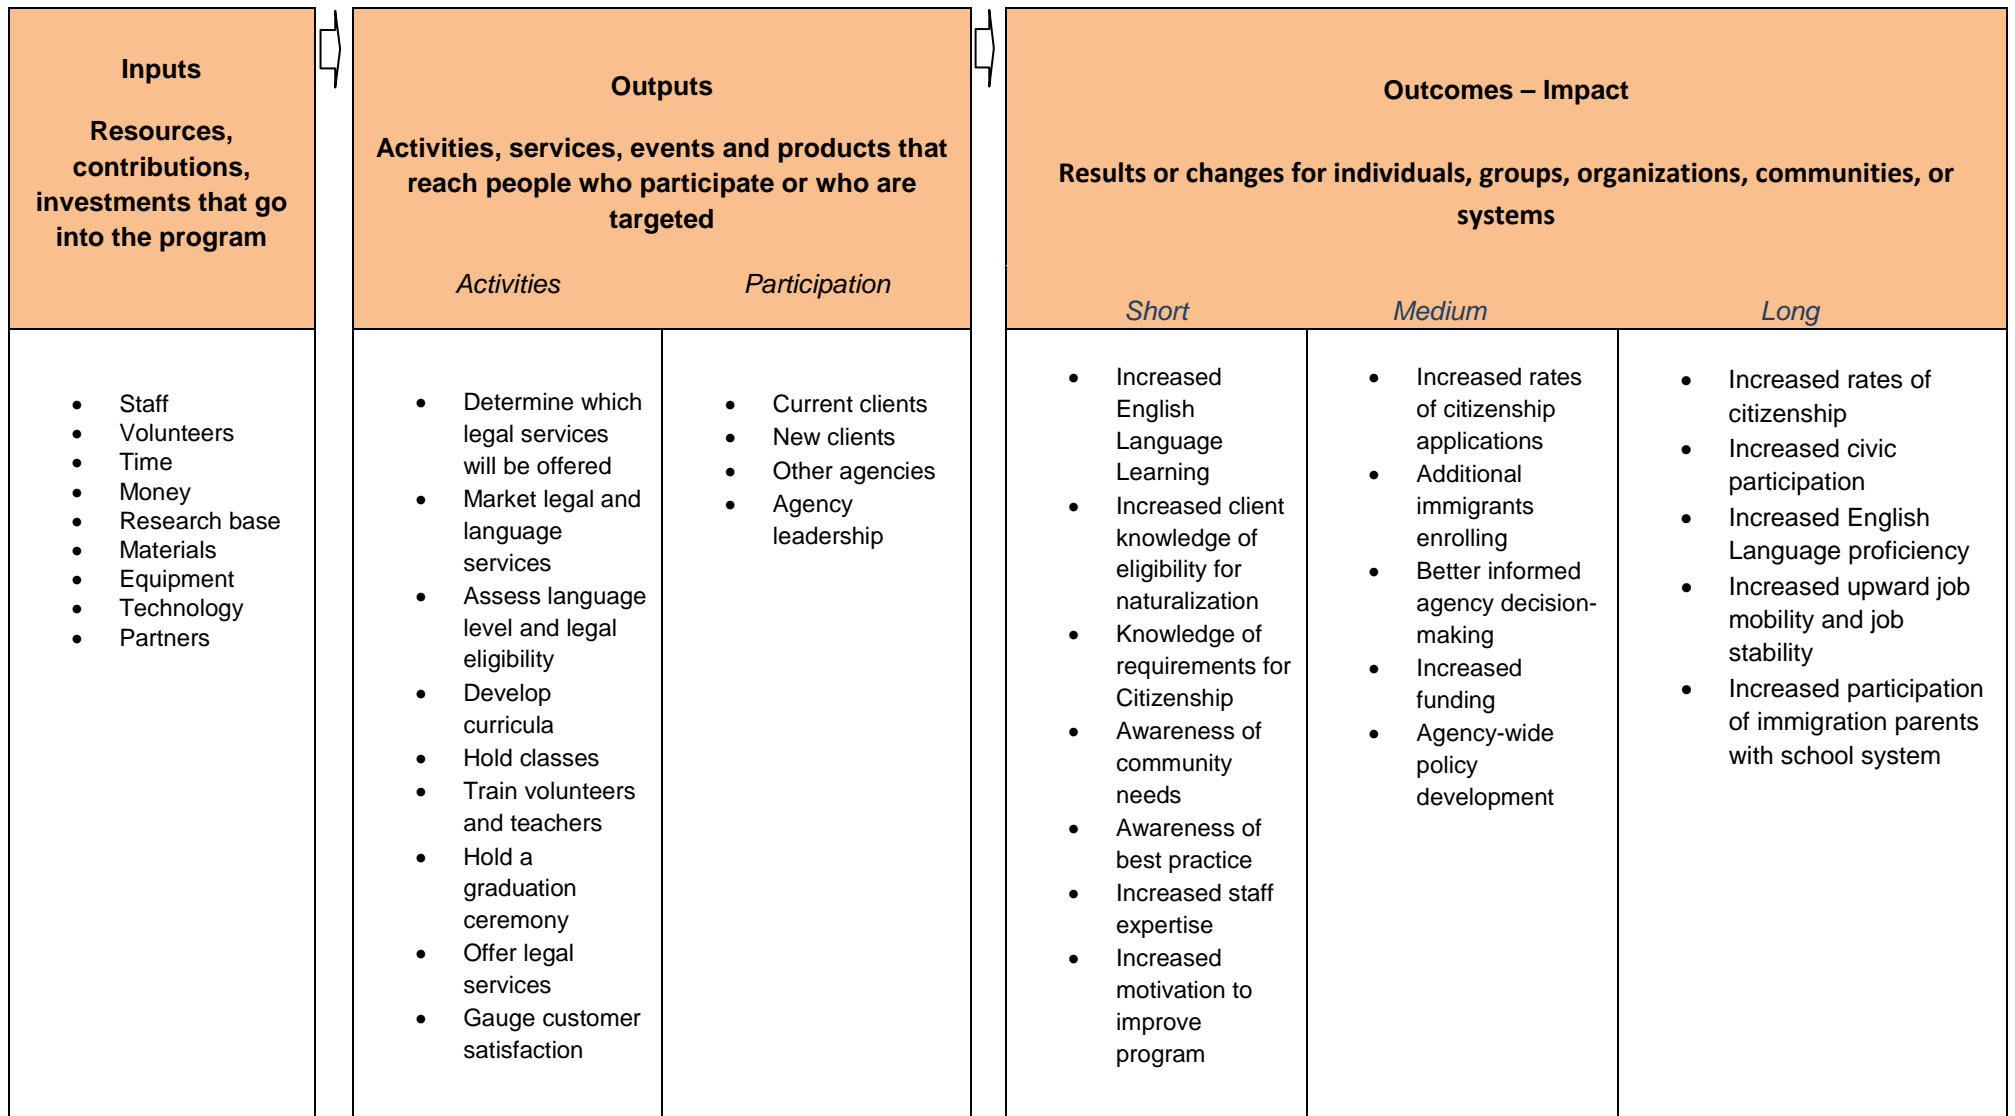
Inputs

Resources, contributions, investments that go into the program

- Staff
- Volunteers
- Time
- Money
- Research base
- Materials
- Equipment
- Technology
- Partners

Outputs

Activities, services, events and products that reach people who participate or who are targeted

Activities

- Determine which legal services will be offered
- Market legal and language services
- Assess language level and legal eligibility
- Develop curricula
- Hold classes
- Train volunteers and teachers
- Hold a graduation ceremony
- Offer legal services
- Gauge customer satisfaction

Participation

- Current clients
- New clients
- Other agencies
- Agency leadership

Outcomes – Impact

Results or changes for individuals, groups, organizations, communities, or systems

Short

- Increased English Language Learning
- Increased client knowledge of eligibility for naturalization
- Knowledge of requirements for Citizenship
- Awareness of community needs
- Awareness of best practice
- Increased staff expertise
- Increased motivation to improve program

Medium

- Increased rates of citizenship applications
- Additional immigrants enrolling
- Better informed agency decision-making
- Increased funding
- Agency-wide policy development

Long

- Increased rates of citizenship
- Increased civic participation
- Increased English Language proficiency
- Increased upward job mobility and job stability
- Increased participation of immigration parents with school system